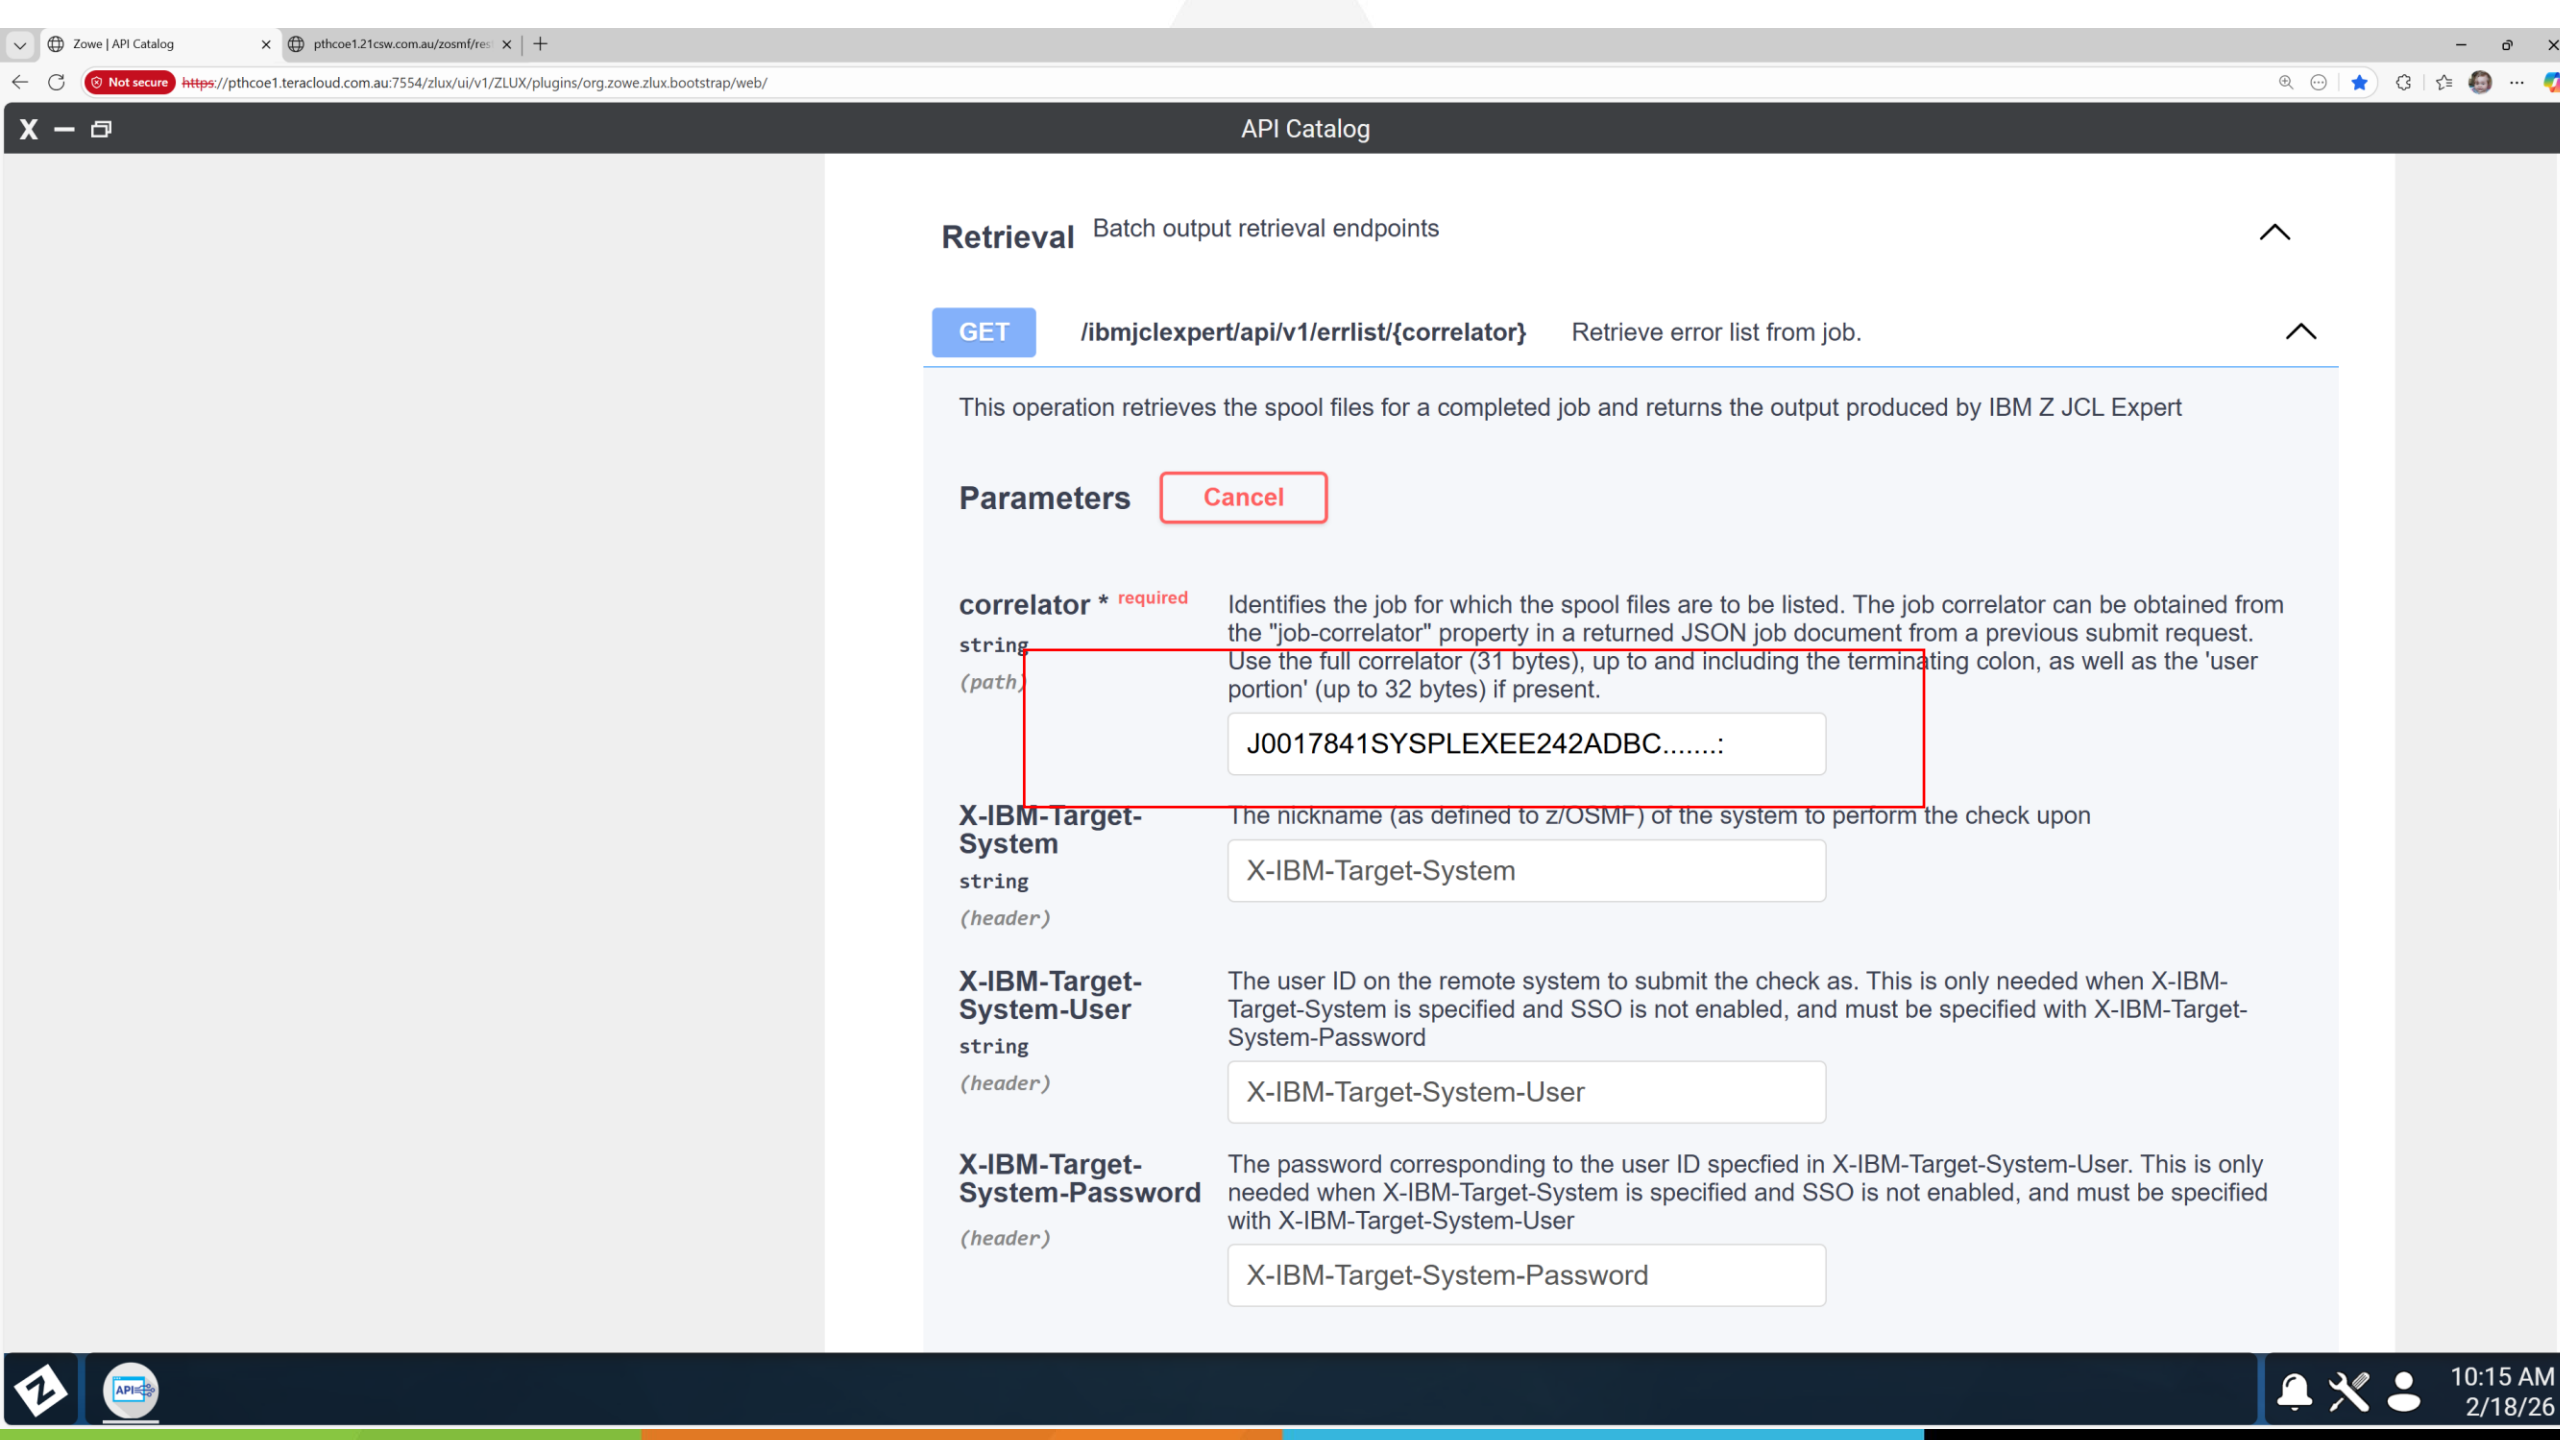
Zowe | API Catalog
pthcoe1.21csw.com.au/zosmf/res
Not secure https://pthcoe1.teracloud.com.au:7554/zlux/ui/v1/ZLUX/plugins/org.zowe.zlux.bootstrap/web/

API Catalog

Retrieval Batch output retrieval endpoints

GET /ibmjclexpert/api/v1/errlist/{correlator} Retrieve error list from job.

This operation retrieves the spool files for a completed job and returns the output produced by IBM Z JCL Expert

Parameters Cancel

correlator * required
string
(path)

Identifies the job for which the spool files are to be listed. The job correlator can be obtained from the "job-correlator" property in a returned JSON job document from a previous submit request. Use the full correlator (31 bytes), up to and including the terminating colon, as well as the 'user portion' (up to 32 bytes) if present.

J0017841SYSPLEXEE242ADBC.......:

X-IBM-Target-System
string
(header)

The nickname (as defined to z/OSMF) of the system to perform the check upon

X-IBM-Target-System

X-IBM-Target-System-User
string
(header)

The user ID on the remote system to submit the check as. This is only needed when X-IBM-Target-System is specified and SSO is not enabled, and must be specified with X-IBM-Target-System-Password

X-IBM-Target-System-User

X-IBM-Target-System-Password
(header)

The password corresponding to the user ID specfied in X-IBM-Target-System-User. This is only needed when X-IBM-Target-System is specified and SSO is not enabled, and must be specified with X-IBM-Target-System-User

X-IBM-Target-System-Password

API
10:15 AM
2/18/26